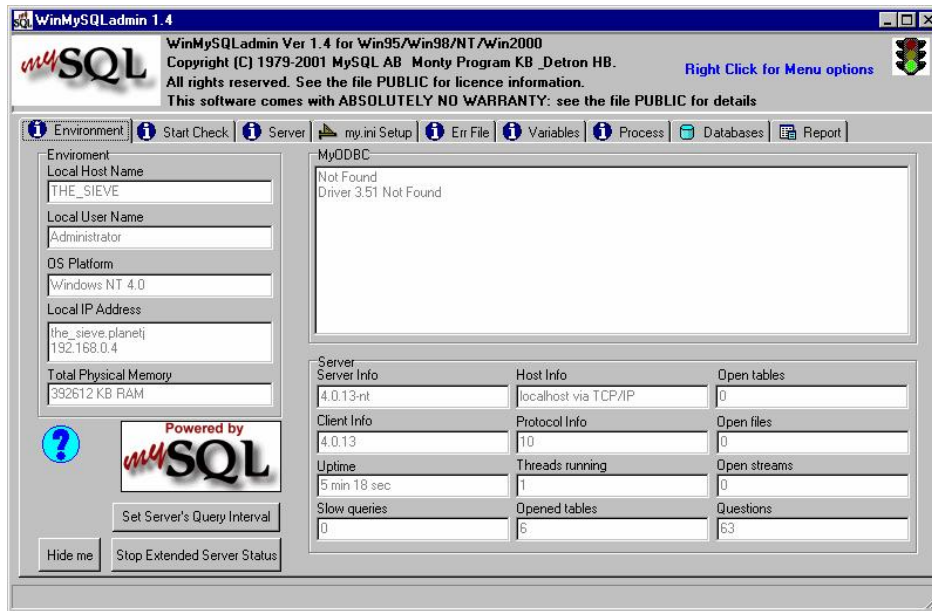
WinMySQLadmin 1.4

mySQL

WinMySQLadmin Ver 1.4 for Win95/Win98/NT/Win2000
Copyright (C) 1979-2001 MySQL AB Monty Program KB _Detron HB.
All rights reserved. See the file PUBLIC for licence information.
This software comes with ABSOLUTELY NO WARRANTY: see the file PUBLIC for details

Right Click for Menu options

Environment | Start Check | Server | my.ini Setup | Err File | Variables | Process | Databases | Report

Enviroment
Local Host Name
THE_SIEVE
Local User Name
Administrator
OS Platform
Windows NT 4.0
Local IP Address
the_sieve.planetj
192.168.0.4
Total Physical Memory
392612 KB RAM

Powered by
mySQL

Set Server's Query Interval

Hide me

Stop Extended Server Status

MyODBC
Not Found
Driver 3.51 Not Found

Server

| Server Info | Host Info | Open tables |
|---|---|---|
| 4.0.13-nt | localhost via TCP/IP | 0 |
| Client Info | Protocol Info | Open files |
| 4.0.13 | 10 | 0 |
| Uptime | Threads running | Open streams |
| 5 min 18 sec | 1 | 0 |
| Slow queries | Opened tables | Questions |
| 0 | 6 | 63 |